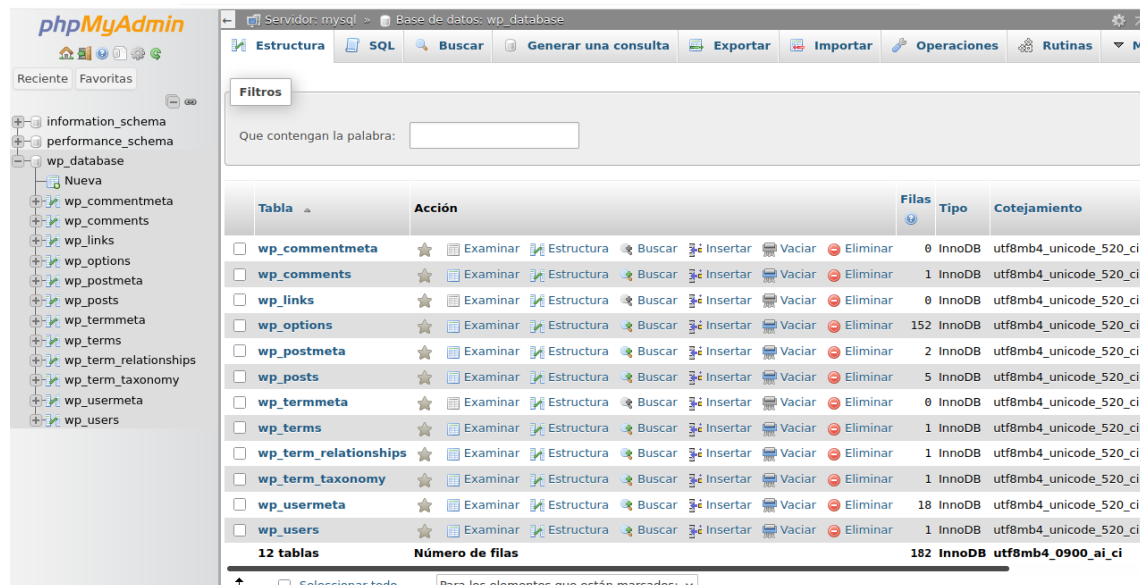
phpMyAdmin

Reciente Favoritas

information_schema
performance_schema
wp_database
Nueva
wp_commentmeta
wp_comments
wp_links
wp_options
wp_postmeta
wp_posts
wp_termmeta
wp_terms
wp_term_relationships
wp_term_taxonomy
wp_usermeta
wp_users

Servidor: mysql » Base de datos: wp_database

Estructura | SQL | Buscar | Generar una consulta | Exportar | Importar | Operaciones | Rutinas | M

Filtros

Que contengan la palabra:

| | Tabla | Acción | | | | | | Filas | Tipo | Cotejamiento |
|---|---|---|---|---|---|---|---|---|---|---|
| | wp_commentmeta | Examinar | Estructura | Buscar | Insertar | Vaciar | Eliminar | 0 | InnoDB | utf8mb4_unicode_520_ci |
| | wp_comments | Examinar | Estructura | Buscar | Insertar | Vaciar | Eliminar | 1 | InnoDB | utf8mb4_unicode_520_ci |
| | wp_links | Examinar | Estructura | Buscar | Insertar | Vaciar | Eliminar | 0 | InnoDB | utf8mb4_unicode_520_ci |
| | wp_options | Examinar | Estructura | Buscar | Insertar | Vaciar | Eliminar | 152 | InnoDB | utf8mb4_unicode_520_ci |
| | wp_postmeta | Examinar | Estructura | Buscar | Insertar | Vaciar | Eliminar | 2 | InnoDB | utf8mb4_unicode_520_ci |
| | wp_posts | Examinar | Estructura | Buscar | Insertar | Vaciar | Eliminar | 5 | InnoDB | utf8mb4_unicode_520_ci |
| | wp_termmeta | Examinar | Estructura | Buscar | Insertar | Vaciar | Eliminar | 0 | InnoDB | utf8mb4_unicode_520_ci |
| | wp_terms | Examinar | Estructura | Buscar | Insertar | Vaciar | Eliminar | 1 | InnoDB | utf8mb4_unicode_520_ci |
| | wp_term_relationships | Examinar | Estructura | Buscar | Insertar | Vaciar | Eliminar | 1 | InnoDB | utf8mb4_unicode_520_ci |
| | wp_term_taxonomy | Examinar | Estructura | Buscar | Insertar | Vaciar | Eliminar | 1 | InnoDB | utf8mb4_unicode_520_ci |
| | wp_usermeta | Examinar | Estructura | Buscar | Insertar | Vaciar | Eliminar | 18 | InnoDB | utf8mb4_unicode_520_ci |
| | wp_users | Examinar | Estructura | Buscar | Insertar | Vaciar | Eliminar | 1 | InnoDB | utf8mb4_unicode_520_ci |
| | 12 tablas | Número de filas | | | | | | 182 | InnoDB | utf8mb4_0900_ai_ci |

Seleccionar todo   Para los elementos que están marcados: